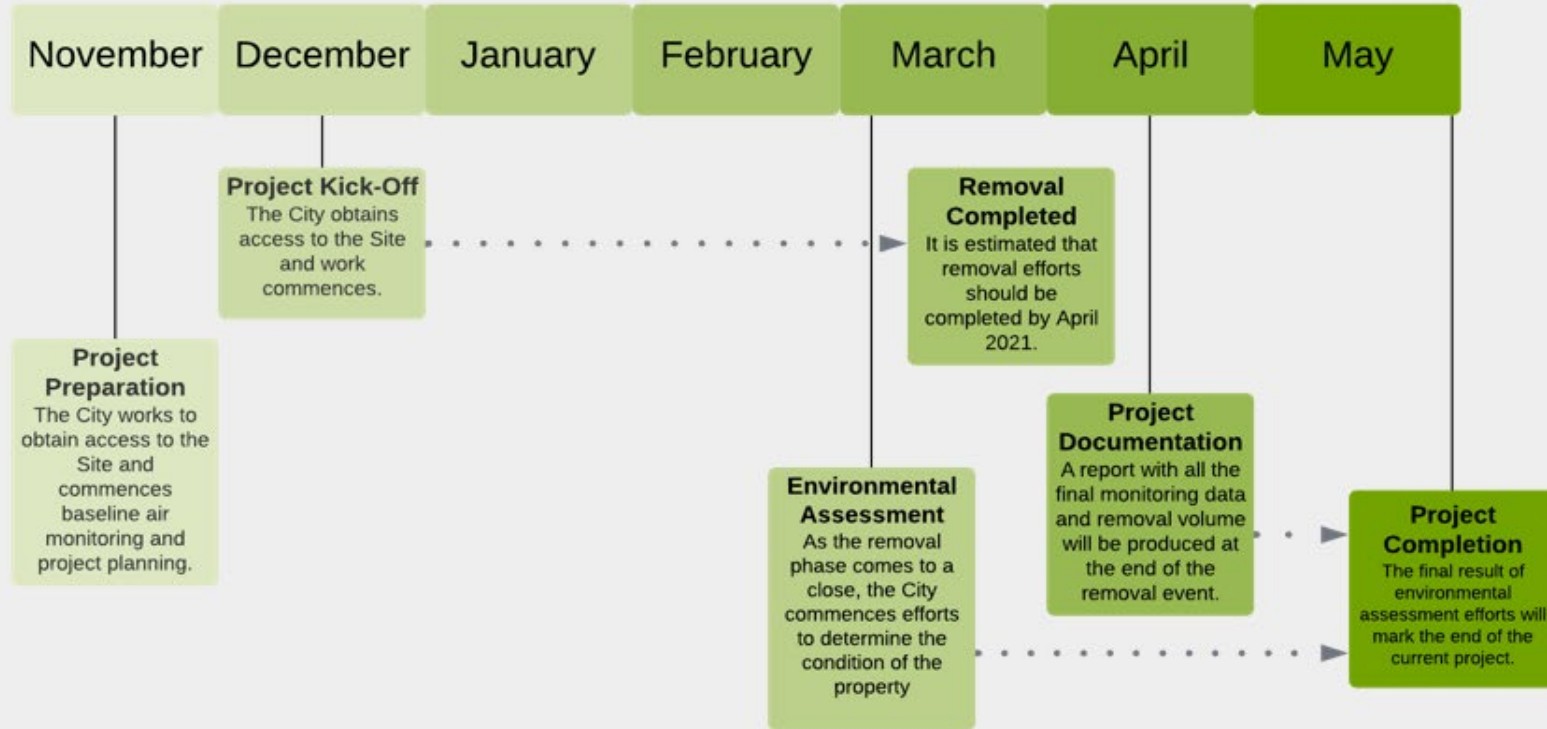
November December January February March April May

Project Kick-Off
The City obtains access to the Site and work commences.

Removal Completed
It is estimated that removal efforts should be completed by April 2021.

Project Preparation
The City works to obtain access to the Site and commences baseline air monitoring and project planning.

Project Documentation
A report with all the final monitoring data and removal volume will be produced at the end of the removal event.

Environmental Assessment
As the removal phase comes to a close, the City commences efforts to determine the condition of the property

Project Completion
The final result of environmental assessment efforts will mark the end of the current project.